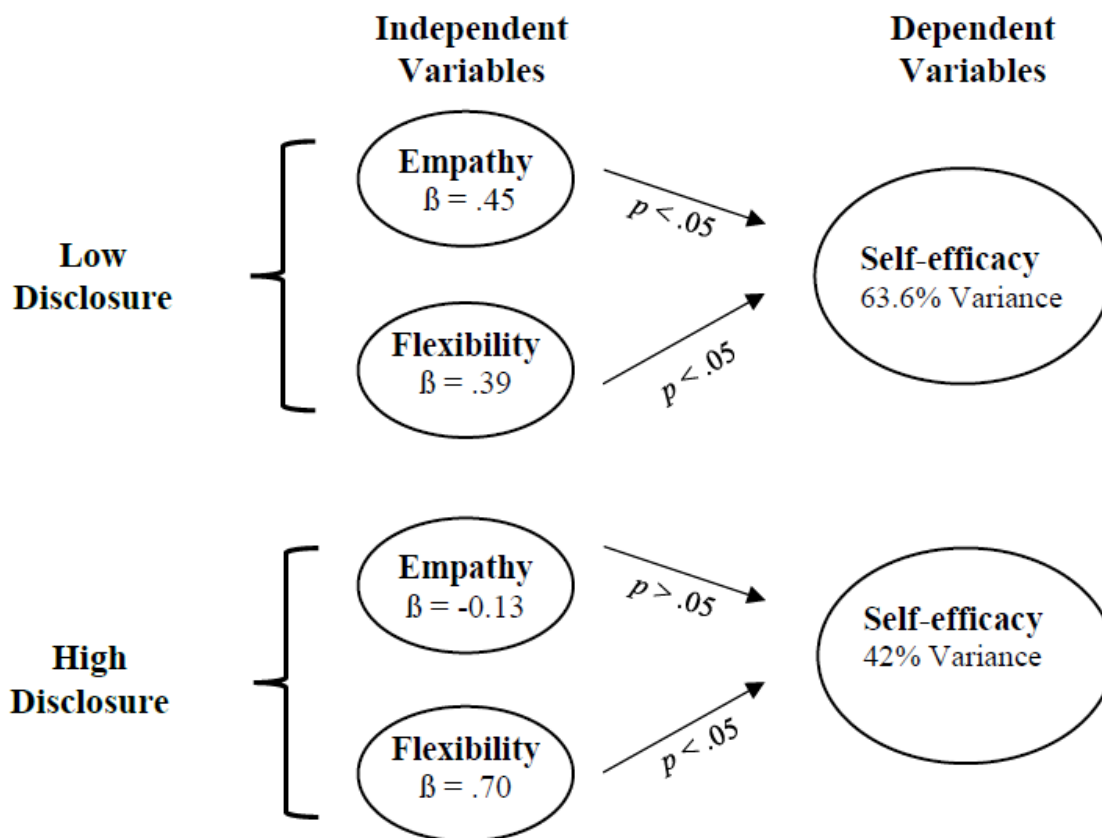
Independent Variables

Dependent Variables

Low Disclosure

Empathy
ß = .45

$p < .05$

Self-efficacy
63.6% Variance

Flexibility
ß = .39

$p < .05$

High Disclosure

Empathy
ß = -0.13

$p > .05$

Self-efficacy
42% Variance

Flexibility
ß = .70

$p < .05$